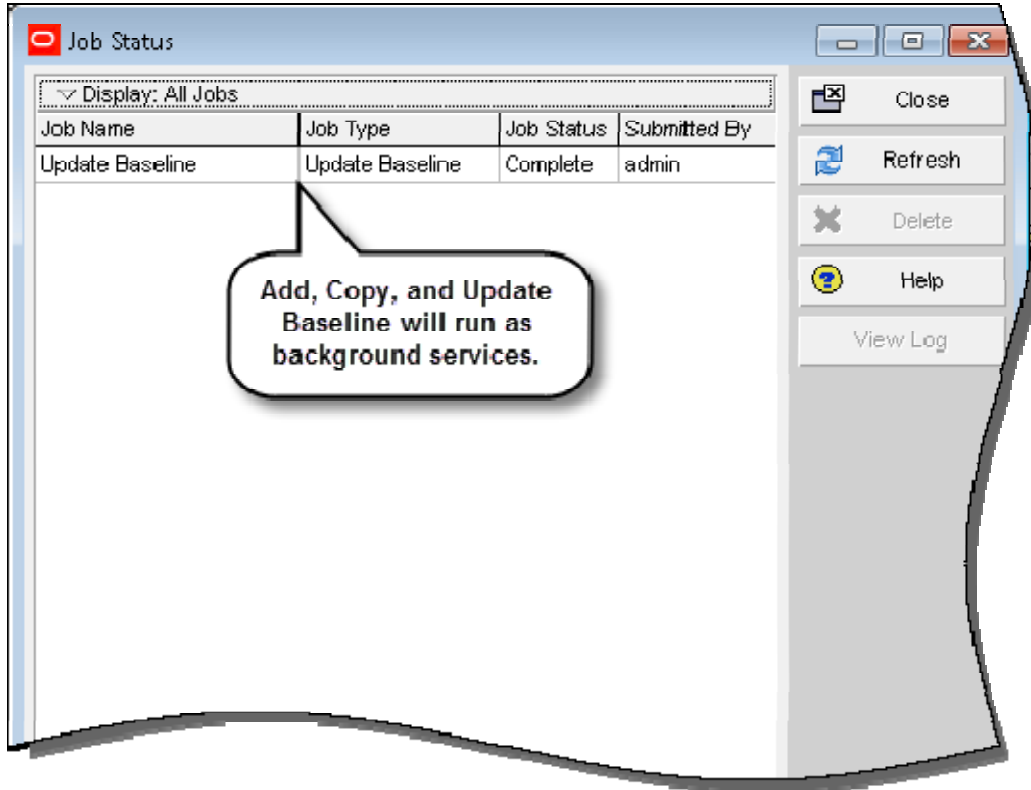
Job Status

Display: All Jobs

| Job Name | Job Type | Job Status | Submitted By |
|---|---|---|---|
| Update Baseline | Update Baseline | Complete | admin |

Add, Copy, and Update Baseline will run as background services.

Close

Refresh

Delete

Help

View Log